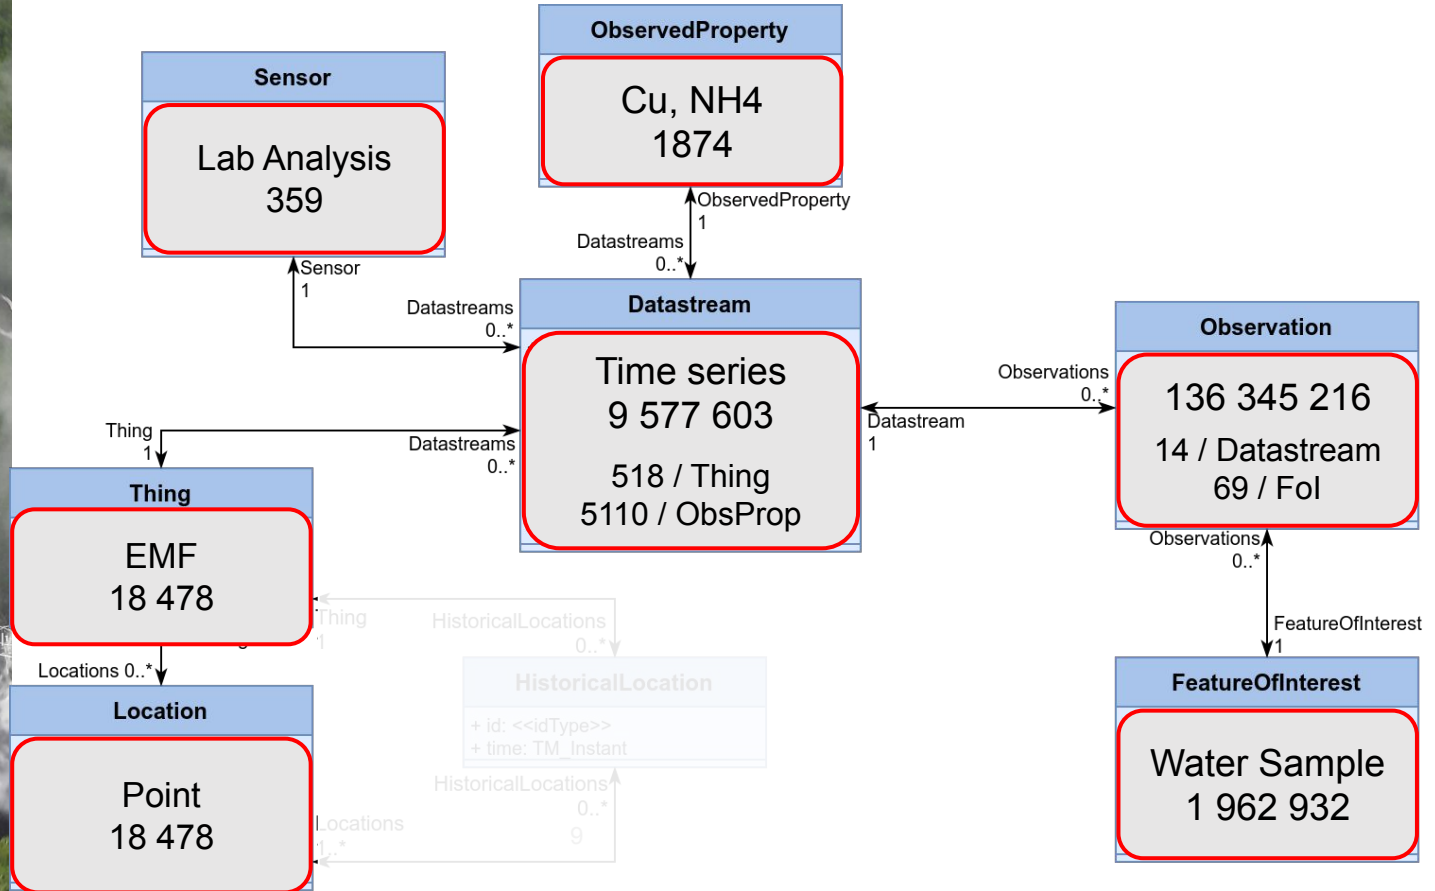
ObservedProperty

Cu, NH4
1874

Sensor

Lab Analysis
359

ObservedProperty
1

Datastreams
0..*

Sensor
1

Datastreams
0..*

Datastream

Time series
9 577 603
518 / Thing
5110 / ObsProp

Observation

136 345 216
14 / Datastream
69 / FoI

Observations
0..*

Datastream
1

Thing
1

Datastreams
0..*

Thing

EMF
18 478

Thing
1

HistoricalLocations
0..*

HistoricalLocation
+ id: <<idType>>
+ time: TM_Instant

Locations 0..*

Location

Point
18 478

HistoricalLocations
0..*

Locations
1..*

Observations
0..*

FeatureOfInterest
1

FeatureOfInterest

Water Sample
1 962 932